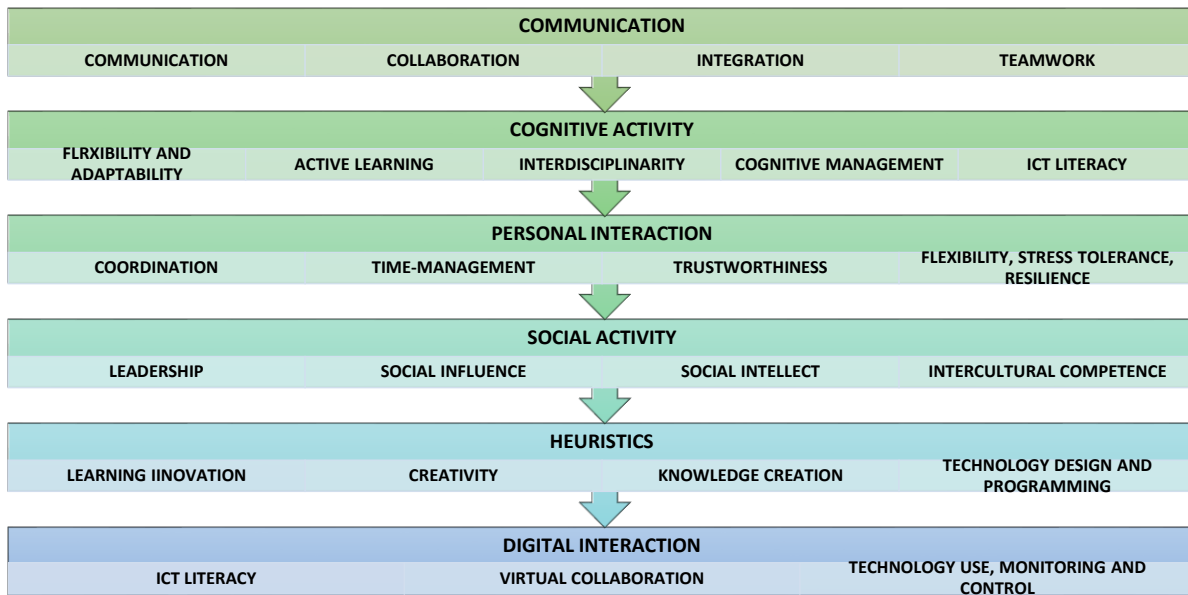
COMMUNICATION

| COMMUNICATION | COLLABORATION | INTEGRATION | TEAMWORK |
|---|---|---|---|

COGNITIVE ACTIVITY

| FLRXIBILITY AND ADAPTABILITY | ACTIVE LEARNING | INTERDISCIPLINARITY | COGNITIVE MANAGEMENT | ICT LITERACY |
|---|---|---|---|---|

PERSONAL INTERACTION

| COORDINATION | TIME-MANAGEMENT | TRUSTWORTHINESS | FLEXIBILITY, STRESS TOLERANCE, RESILIENCE |
|---|---|---|---|

SOCIAL ACTIVITY

| LEADERSHIP | SOCIAL INFLUENCE | SOCIAL INTELLECT | INTERCULTURAL COMPETENCE |
|---|---|---|---|

HEURISTICS

| LEARNING IINOVATION | CREATIVITY | KNOWLEDGE CREATION | TECHNOLOGY DESIGN AND PROGRAMMING |
|---|---|---|---|

DIGITAL INTERACTION

| ICT LITERACY | VIRTUAL COLLABORATION | TECHNOLOGY USE, MONITORING AND CONTROL |
|---|---|---|